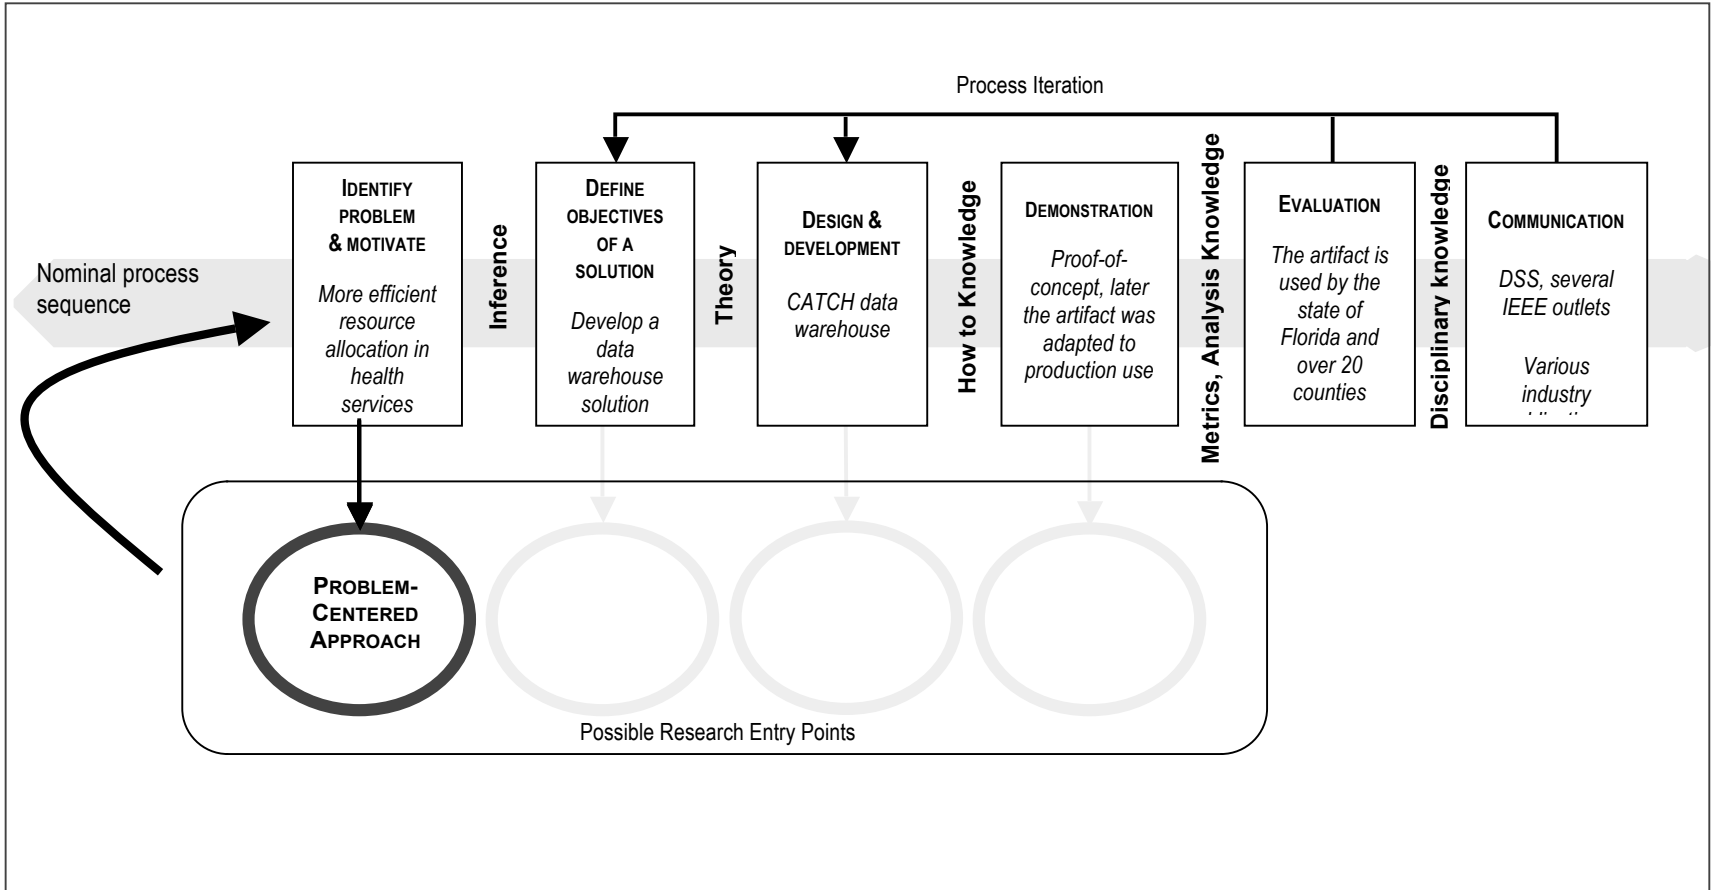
Process Iteration

Nominal process sequence

IDENTIFY PROBLEM & MOTIVATE

More efficient resource allocation in health services

Inference

DEFINE OBJECTIVES OF A SOLUTION

Develop a data warehouse solution

Theory

DESIGN & DEVELOPMENT

CATCH data warehouse

How to Knowledge

DEMONSTRATION

Proof-of-concept, later the artifact was adapted to production use

Metrics, Analysis Knowledge

EVALUATION

The artifact is used by the state of Florida and over 20 counties

Disciplinary knowledge

COMMUNICATION

DSS, several IEEE outlets

Various industry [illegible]

PROBLEM-CENTERED APPROACH

Possible Research Entry Points